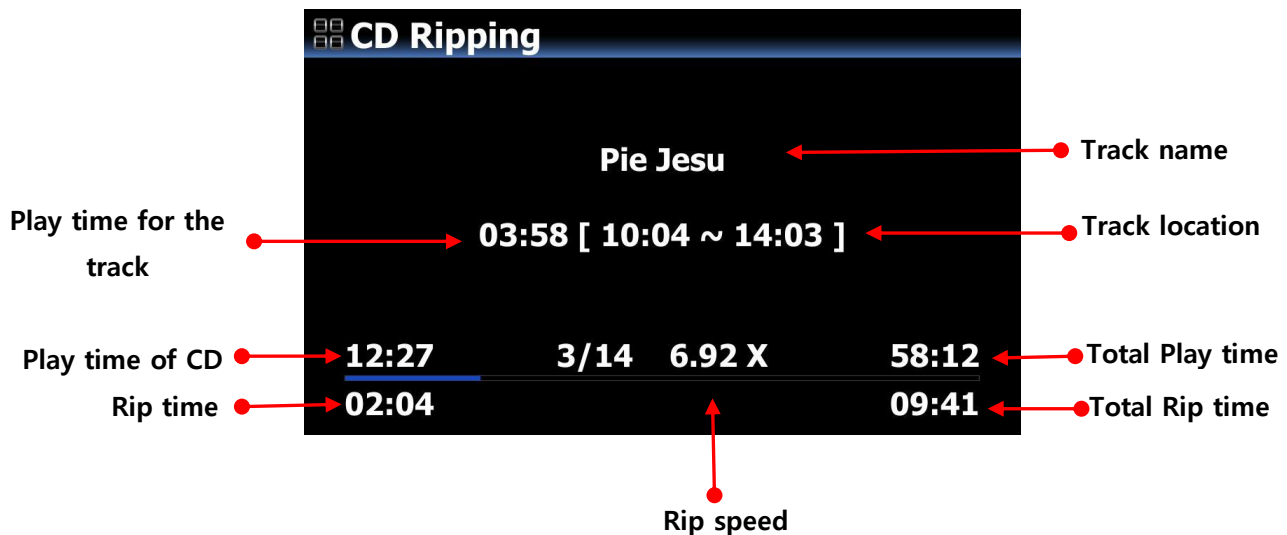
CD Ripping

Pie Jesu

Track name

Play time for the track

03:58 [ 10:04 ~ 14:03 ]

Track location

Play time of CD

12:27 3/14 6.92 X 58:12

Total Play time

Rip time

02:04 09:41

Total Rip time

Rip speed